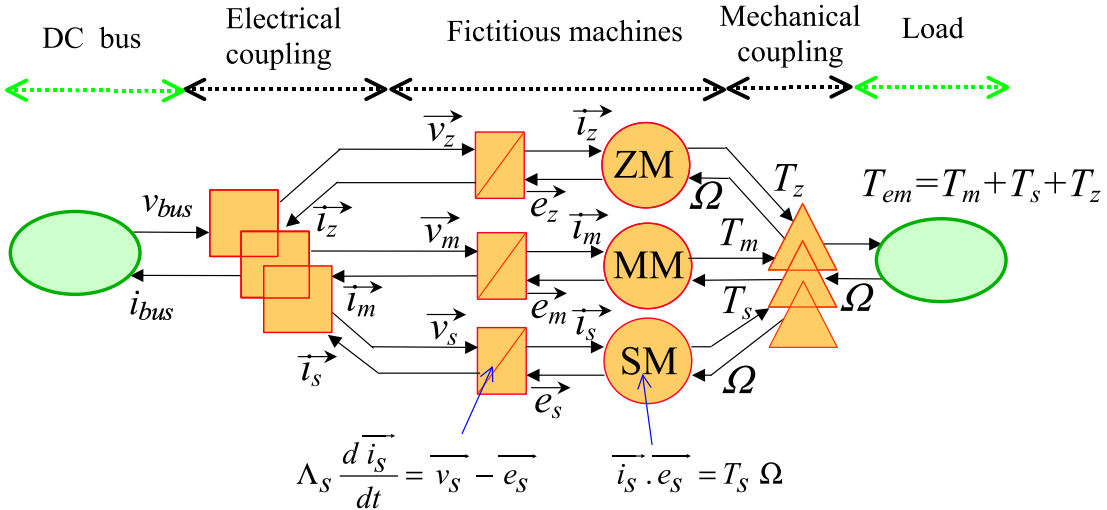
DC bus

Electrical coupling

Fictitious machines

Mechanical coupling

Load

$\overrightarrow{v_z}$ $\overrightarrow{i_z}$ ZM $T_z$ $T_{em}=T_m+T_s+T_z$

$v_{bus}$ $\overrightarrow{i_z}$ $\overrightarrow{e_z}$ $\Omega$

$\overrightarrow{v_m}$ $\overrightarrow{i_m}$ MM $T_m$

$i_{bus}$ $\overrightarrow{i_m}$ $\overrightarrow{e_m}$ $\overrightarrow{i_s}$ $T_s$ $\Omega$

$\overrightarrow{v_s}$ SM

$\overrightarrow{i_s}$ $\overrightarrow{e_s}$ $\Omega$

$\Lambda_S \frac{d\overrightarrow{i_S}}{dt} = \overrightarrow{v_S} - \overrightarrow{e_S}$

$\overrightarrow{i_S} . \overrightarrow{e_S} = T_S \, \Omega$